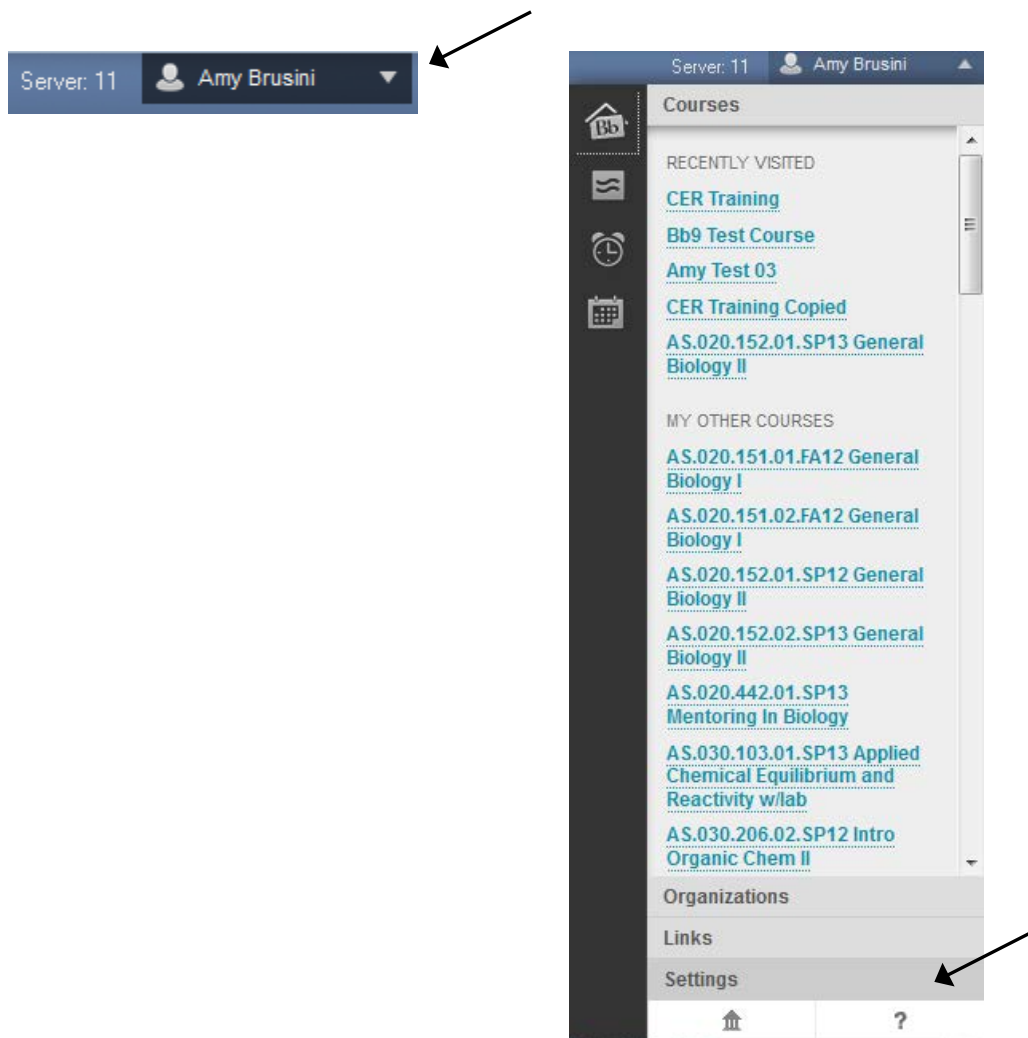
Server: 11 Amy Brusini

Server: 11 Amy Brusini

Courses

RECENTLY VISITED

CER Training

Bb9 Test Course

Amy Test 03

CER Training Copied

AS.020.152.01.SP13 General Biology II

MY OTHER COURSES

AS.020.151.01.FA12 General Biology I

AS.020.151.02.FA12 General Biology I

AS.020.152.01.SP12 General Biology II

AS.020.152.02.SP13 General Biology II

AS.020.442.01.SP13 Mentoring In Biology

AS.030.103.01.SP13 Applied Chemical Equilibrium and Reactivity w/lab

AS.030.206.02.SP12 Intro Organic Chem II

Organizations

Links

Settings

?